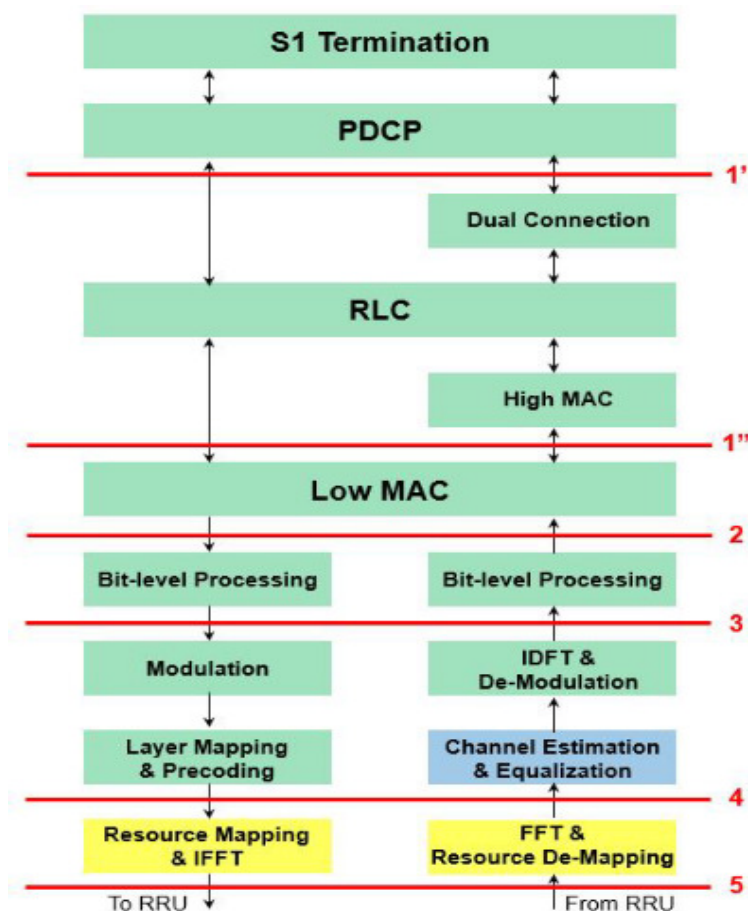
S1 Termination

PDCP

1'

Dual Connection

RLC

High MAC

1''

Low MAC

2

Bit-level Processing

Bit-level Processing

3

Modulation

IDFT & De-Modulation

Layer Mapping & Precoding

Channel Estimation & Equalization

4

Resource Mapping & IFFT

FFT & Resource De-Mapping

5

To RRU

From RRU